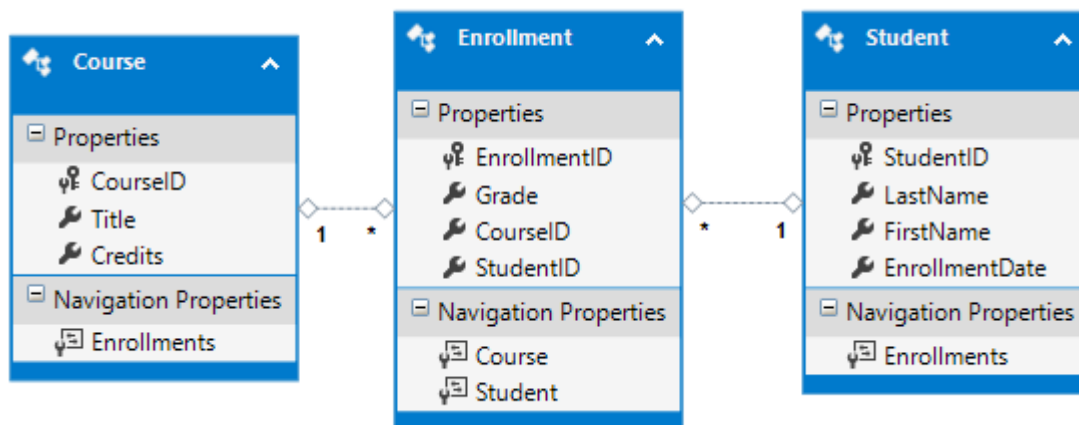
Course

Properties

CourseID

Title

Credits

Navigation Properties

Enrollments

1

*

Enrollment

Properties

EnrollmentID

Grade

CourseID

StudentID

Navigation Properties

Course

Student

*

1

Student

Properties

StudentID

LastName

FirstName

EnrollmentDate

Navigation Properties

Enrollments